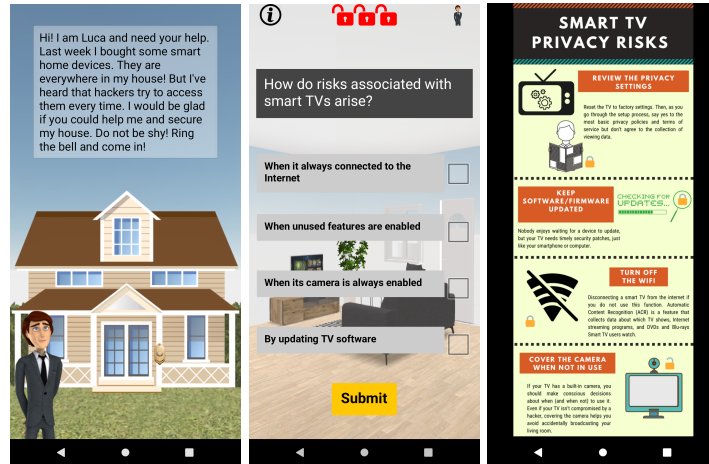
Hi! I am Luca and need your help. Last week I bought some smart home devices. They are everywhere in my house! But I've heard that hackers try to access them every time. I would be glad if you could help me and secure my house. Do not be shy! Ring the bell and come in!

How do risks associated with smart TVs arise?

When it always connected to the Internet

When unused features are enabled

When its camera is always enabled

By updating TV software

Submit

SMART TV PRIVACY RISKS

REVIEW THE PRIVACY SETTINGS

Reset the TV to factory settings. Then, as you go through the setup process, say yes to the most basic privacy policies and terms of service but don't agree to the collection of viewing data.

KEEP SOFTWARE/FIRMWARE UPDATED

CHECKING FOR UPDATES...

Nobody enjoys waiting for a device to update, but your TV needs timely security patches, just like your smartphone or computer.

TURN OFF THE WIFI

Disconnecting a smart TV from the internet if you do not use this function. Automatic Content Recognition (ACR) is a feature that collects data about which TV shows, internet streaming programs, and DVDs and Blu-rays Smart TV users watch.

COVER THE CAMERA WHEN NOT IN USE

If your TV has a built-in camera, you should make conscious decisions about when (and when not) to use it. Even if your TV isn't compromised by a hacker, covering the camera helps you avoid accidentally broadcasting your living room.